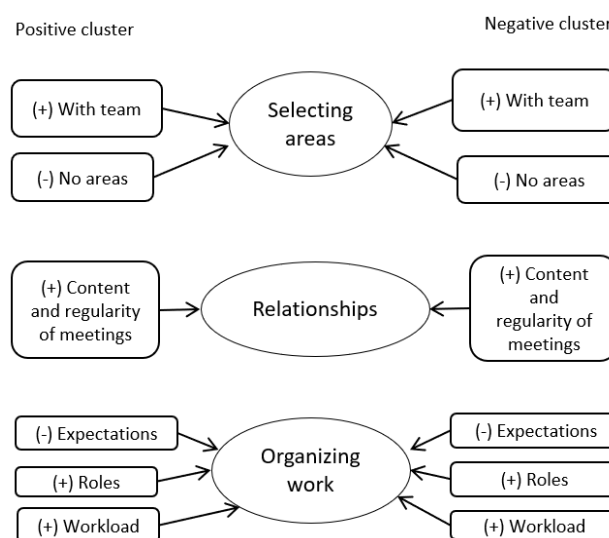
Positive cluster

Negative cluster

(+) With team

(-) No areas

Selecting areas

(+) With team

(-) No areas

(+) Content and regularity of meetings

Relationships

(+) Content and regularity of meetings

(-) Expectations

(+) Roles

(+) Workload

Organizing work

(-) Expectations

(+) Roles

(+) Workload